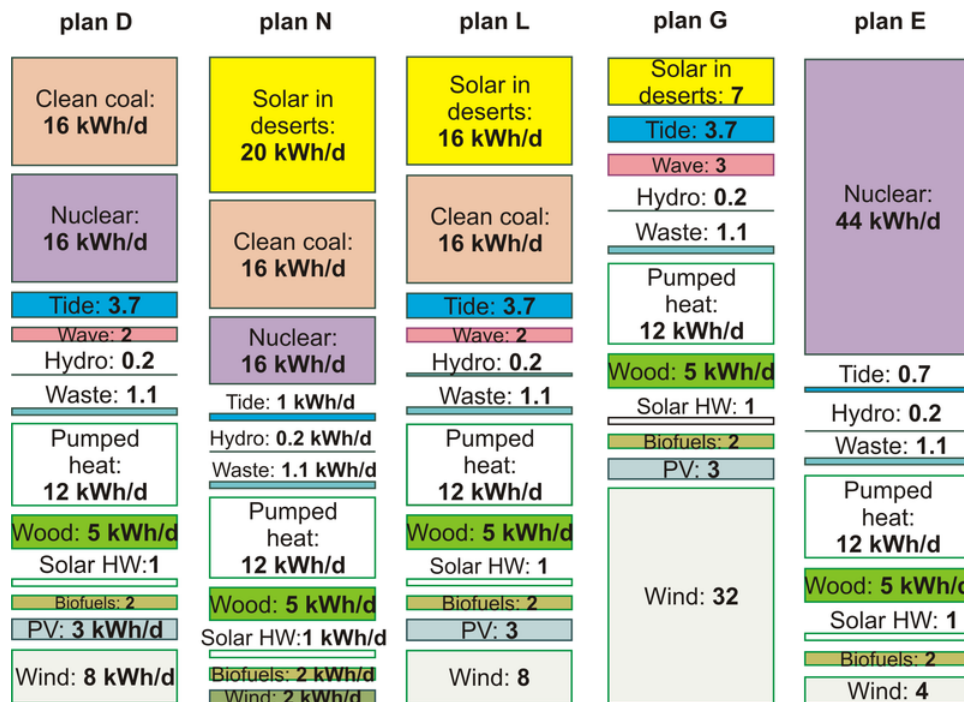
plan D

Clean coal: **16 kWh/d**

Nuclear: **16 kWh/d**

Tide: **3.7**

Wave: **2**

Hydro: **0.2**

Waste: **1.1**

Pumped heat: **12 kWh/d**

Wood: **5 kWh/d**

Solar HW:**1**

Biofuels: 2

PV: **3 kWh/d**

Wind: **8 kWh/d**

plan N

Solar in deserts: **20 kWh/d**

Clean coal: **16 kWh/d**

Nuclear: **16 kWh/d**

Tide: **1 kWh/d**

Hydro: **0.2 kWh/d**

Waste: **1.1 kWh/d**

Pumped heat: **12 kWh/d**

Wood: **5 kWh/d**

Solar HW:**1 kWh/d**

Biofuels: **2 kWh/d**

Wind: **2 kWh/d**

plan L

Solar in deserts: **16 kWh/d**

Clean coal: **16 kWh/d**

Tide: **3.7**

Wave: **2**

Hydro: **0.2**

Waste: **1.1**

Pumped heat: **12 kWh/d**

Wood: **5 kWh/d**

Solar HW: **1**

Biofuels: **2**

PV: **3**

Wind: **8**

plan G

Solar in deserts: **7**

Tide: **3.7**

Wave: **3**

Hydro: **0.2**

Waste: **1.1**

Pumped heat: **12 kWh/d**

Wood: **5 kWh/d**

Solar HW: **1**

Biofuels: **2**

PV: **3**

Wind: **32**

plan E

Nuclear: **44 kWh/d**

Tide: **0.7**

Hydro: **0.2**

Waste: **1.1**

Pumped heat: **12 kWh/d**

Wood: **5 kWh/d**

Solar HW: **1**

Biofuels: **2**

Wind: **4**